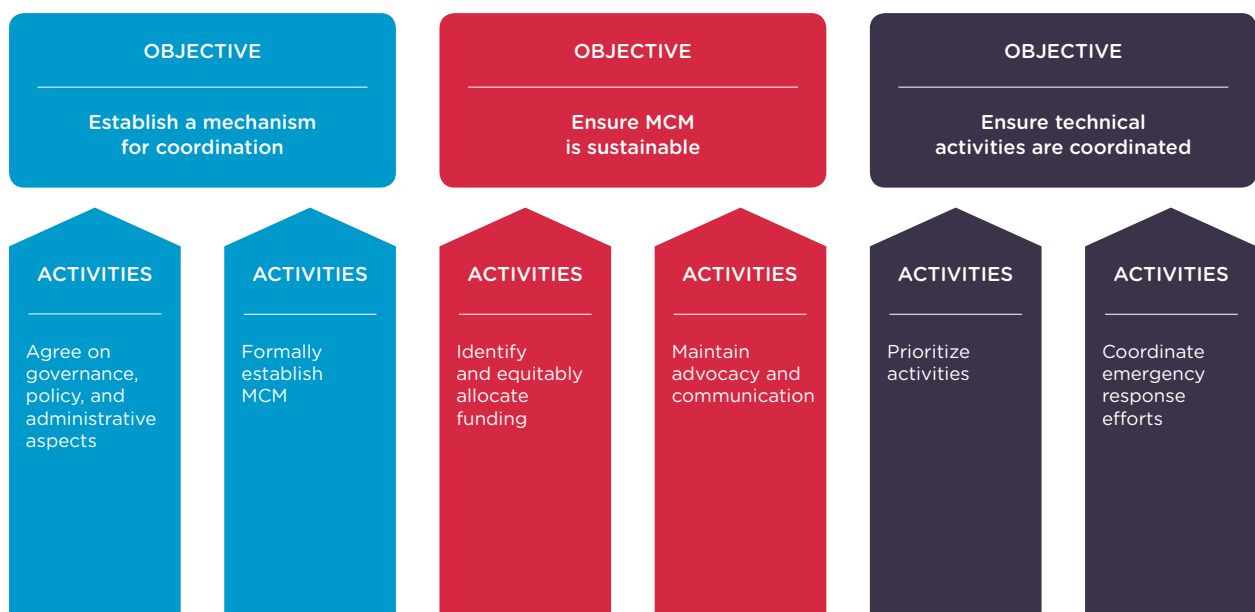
OBJECTIVE

Establish a mechanism for coordination

OBJECTIVE

Ensure MCM is sustainable

OBJECTIVE

Ensure technical activities are coordinated

ACTIVITIES

Agree on governance, policy, and administrative aspects

ACTIVITIES

Formally establish MCM

ACTIVITIES

Identify and equitably allocate funding

ACTIVITIES

Maintain advocacy and communication

ACTIVITIES

Prioritize activities

ACTIVITIES

Coordinate emergency response efforts